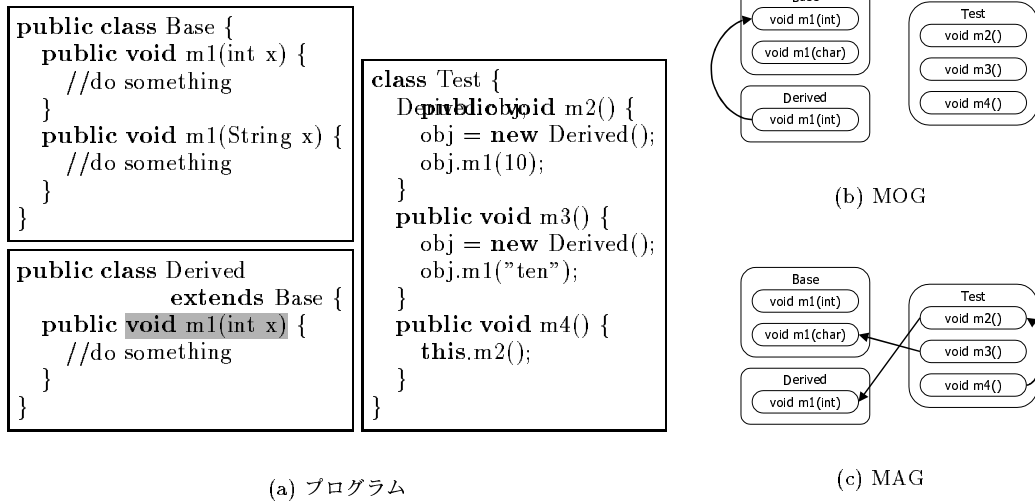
public class Base {
public void m1(int x) {
//do something
}
public void m1(String x) {
//do something
}
}

public class Derived
extends Base {
public void m1(int x) {
//do something
}
}

class Test {
Depublic void m2() {
obj = new Derived();
obj.m1(10);
}
public void m3() {
obj = new Derived();
obj.m1("ten");
}
public void m4() {
this.m2();
}
}

(a) プログラム

Base
void m1(int)
void m1(char)
Derived
void m1(int)
Test
void m2()
void m3()
void m4()

(b) MOG

Base
void m1(int)
void m1(char)
Derived
void m1(int)
Test
void m2()
void m3()
void m4()

(c) MAG